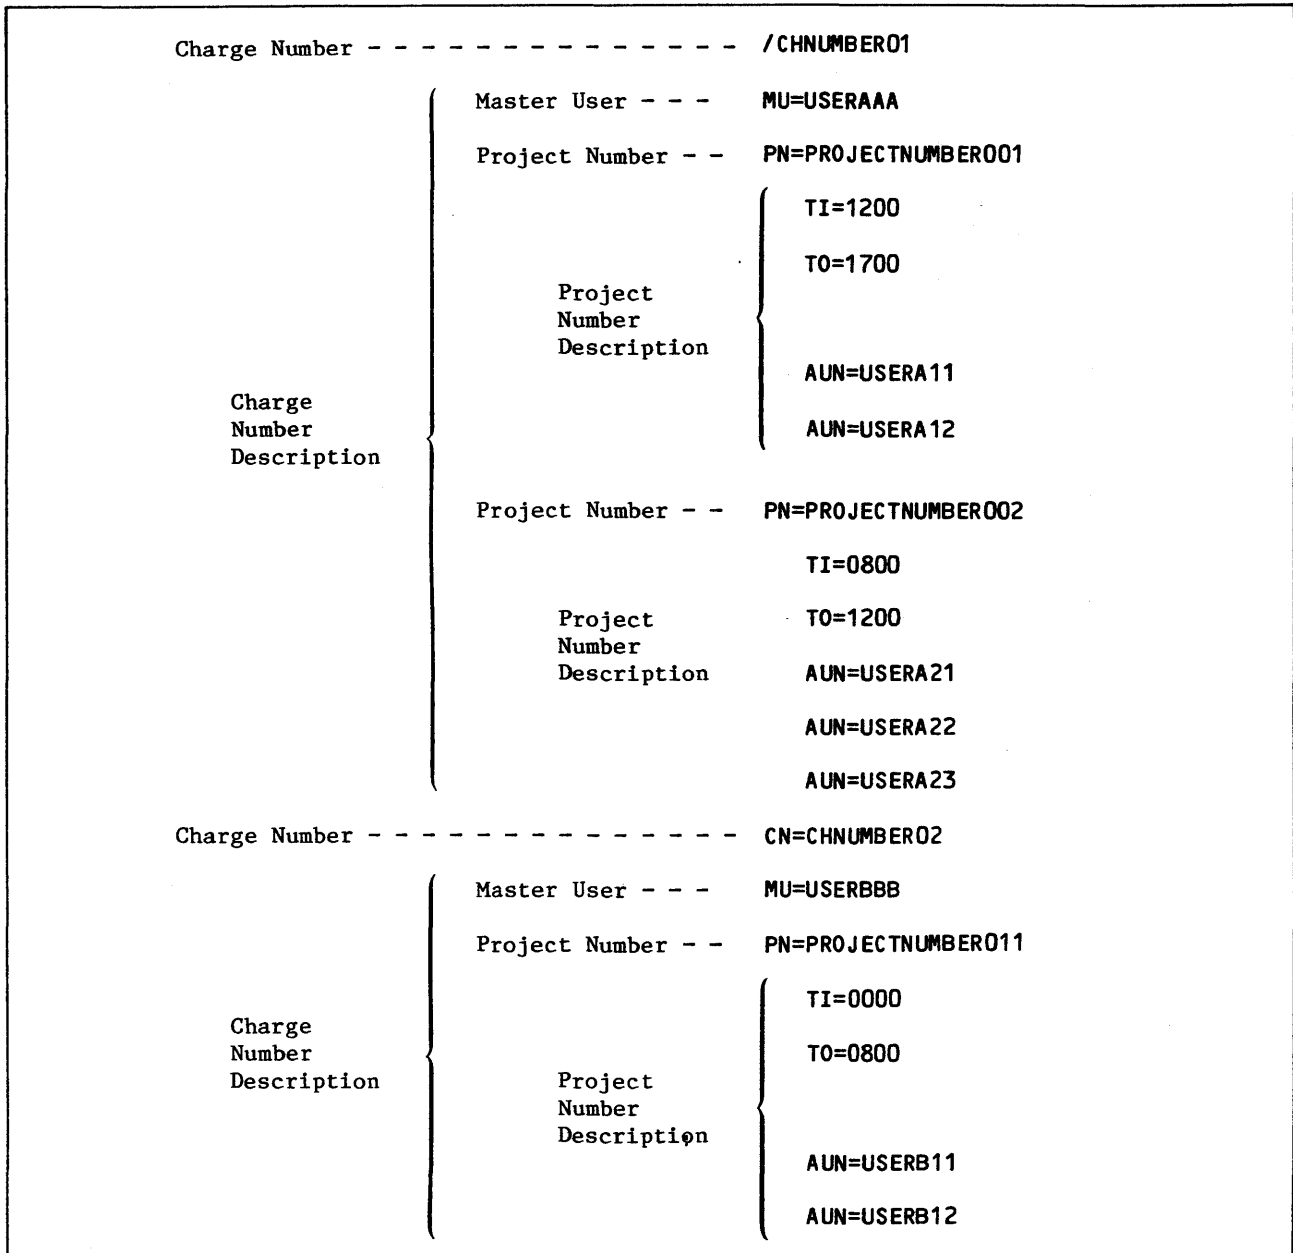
Charge Number - - - - - - - - - - - - - - - - - /CHNUMBER01

Master User - - - MU=USERAAA

Project Number - - PN=PROJECTNUMBER001

TI=1200

TO=1700

Project Number Description

AUN=USERA11

AUN=USERA12

Charge Number Description

Project Number - - PN=PROJECTNUMBER002

TI=0800

Project Number Description

TO=1200

AUN=USERA21

AUN=USERA22

AUN=USERA23

Charge Number - - - - - - - - - - - - - - - - - CN=CHNUMBER02

Master User - - - MU=USERBBB

Project Number - - PN=PROJECTNUMBER011

TI=0000

Charge Number Description

TO=0800

Project Number Description

AUN=USERB11

AUN=USERB12